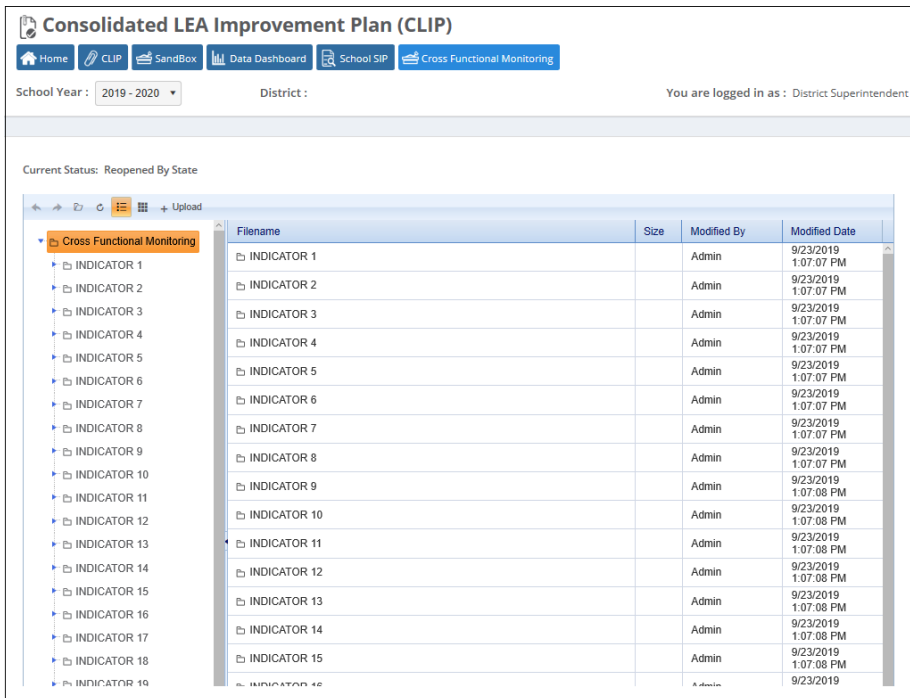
Consolidated LEA Improvement Plan (CLIP)

Home CLIP SandBox Data Dashboard School SIP Cross Functional Monitoring

School Year : 2019 - 2020 District : You are logged in as : District Superintendent

Current Status: Reopened By State

+ Upload

Cross Functional Monitoring
INDICATOR 1
INDICATOR 2
INDICATOR 3
INDICATOR 4
INDICATOR 5
INDICATOR 6
INDICATOR 7
INDICATOR 8
INDICATOR 9
INDICATOR 10
INDICATOR 11
INDICATOR 12
INDICATOR 13
INDICATOR 14
INDICATOR 15
INDICATOR 16
INDICATOR 17
INDICATOR 18
INDICATOR 19

| Filename | Size | Modified By | Modified Date |
|---|---|---|---|
| INDICATOR 1 | | Admin | 9/23/2019 1:07:07 PM |
| INDICATOR 2 | | Admin | 9/23/2019 1:07:07 PM |
| INDICATOR 3 | | Admin | 9/23/2019 1:07:07 PM |
| INDICATOR 4 | | Admin | 9/23/2019 1:07:07 PM |
| INDICATOR 5 | | Admin | 9/23/2019 1:07:07 PM |
| INDICATOR 6 | | Admin | 9/23/2019 1:07:07 PM |
| INDICATOR 7 | | Admin | 9/23/2019 1:07:07 PM |
| INDICATOR 8 | | Admin | 9/23/2019 1:07:07 PM |
| INDICATOR 9 | | Admin | 9/23/2019 1:07:08 PM |
| INDICATOR 10 | | Admin | 9/23/2019 1:07:08 PM |
| INDICATOR 11 | | Admin | 9/23/2019 1:07:08 PM |
| INDICATOR 12 | | Admin | 9/23/2019 1:07:08 PM |
| INDICATOR 13 | | Admin | 9/23/2019 1:07:08 PM |
| INDICATOR 14 | | Admin | 9/23/2019 1:07:08 PM |
| INDICATOR 15 | | Admin | 9/23/2019 1:07:08 PM |
| INDICATOR 16 | | Admin | 9/23/2019 |